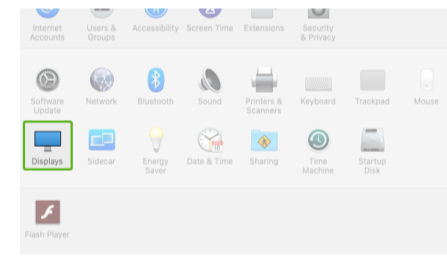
Internet Accounts
Users & Groups
Accessibility
Screen Time
Extensions
Security & Privacy

Software Update
Network
Bluetooth
Sound
Printers & Scanners
Keyboard
Trackpad
Mouse

Displays
Sidecar
Energy Saver
Date & Time
Sharing
Time Machine
Startup Disk

Flash Player